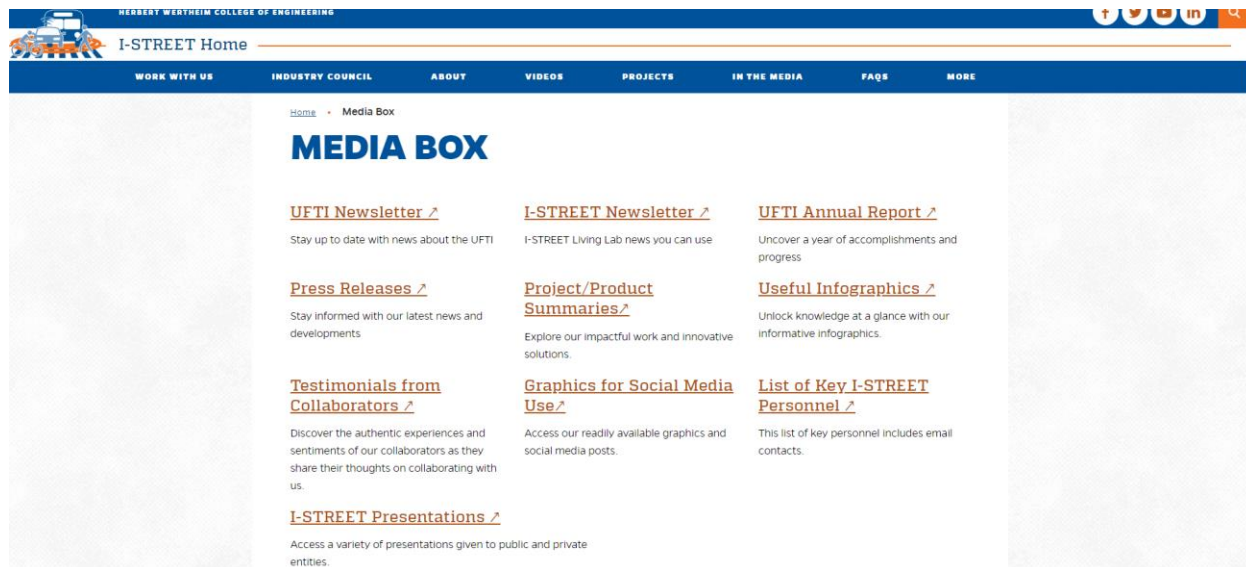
HERBERT WERTHEIM COLLEGE OF ENGINEERING

I-STREET Home

WORK WITH US INDUSTRY COUNCIL ABOUT VIDEOS PROJECTS IN THE MEDIA FAQS MORE

Home • Media Box

MEDIA BOX

UFTI Newsletter ↗

Stay up to date with news about the UFTI

I-STREET Newsletter ↗

I-STREET Living Lab news you can use

UFTI Annual Report ↗

Uncover a year of accomplishments and progress

Press Releases ↗

Stay informed with our latest news and developments

Project/Product Summaries↗

Explore our impactful work and innovative solutions.

Useful Infographics ↗

Unlock knowledge at a glance with our informative infographics.

Testimonials from Collaborators ↗

Discover the authentic experiences and sentiments of our collaborators as they share their thoughts on collaborating with us.

Graphics for Social Media Use↗

Access our readily available graphics and social media posts.

List of Key I-STREET Personnel ↗

This list of key personnel includes email contacts.

I-STREET Presentations ↗

Access a variety of presentations given to public and private entities.